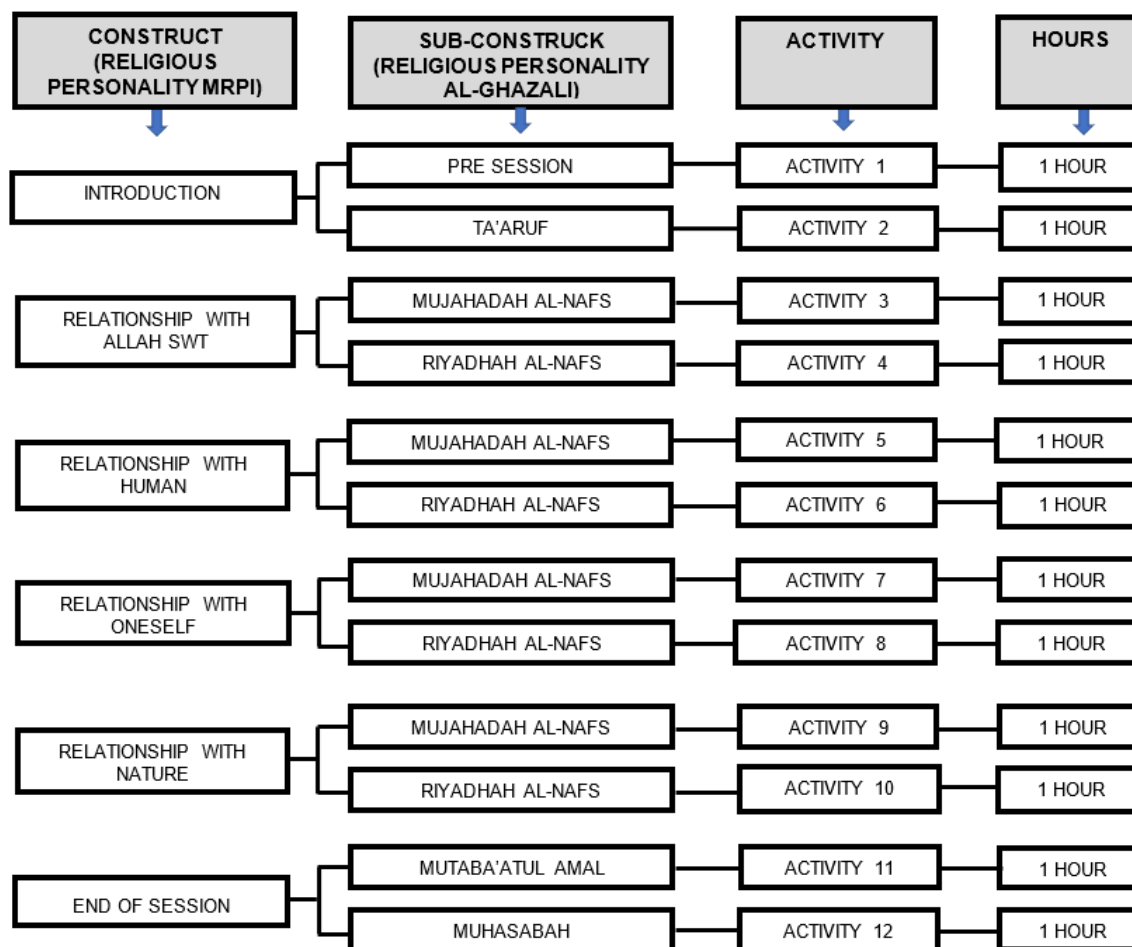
CONSTRUCT (RELIGIOUS PERSONALITY MRPI)

SUB-CONSTRUCK (RELIGIOUS PERSONALITY AL-GHAZALI)

ACTIVITY

HOURS

INTRODUCTION

PRE SESSION

ACTIVITY 1

1 HOUR

TA'ARUF

ACTIVITY 2

1 HOUR

RELATIONSHIP WITH ALLAH SWT

MUJAHADAH AL-NAFS

ACTIVITY 3

1 HOUR

RIYADHAH AL-NAFS

ACTIVITY 4

1 HOUR

RELATIONSHIP WITH HUMAN

MUJAHADAH AL-NAFS

ACTIVITY 5

1 HOUR

RIYADHAH AL-NAFS

ACTIVITY 6

1 HOUR

RELATIONSHIP WITH ONESELF

MUJAHADAH AL-NAFS

ACTIVITY 7

1 HOUR

RIYADHAH AL-NAFS

ACTIVITY 8

1 HOUR

RELATIONSHIP WITH NATURE

MUJAHADAH AL-NAFS

ACTIVITY 9

1 HOUR

RIYADHAH AL-NAFS

ACTIVITY 10

1 HOUR

END OF SESSION

MUTABA'ATUL AMAL

ACTIVITY 11

1 HOUR

MUHASABAH

ACTIVITY 12

1 HOUR